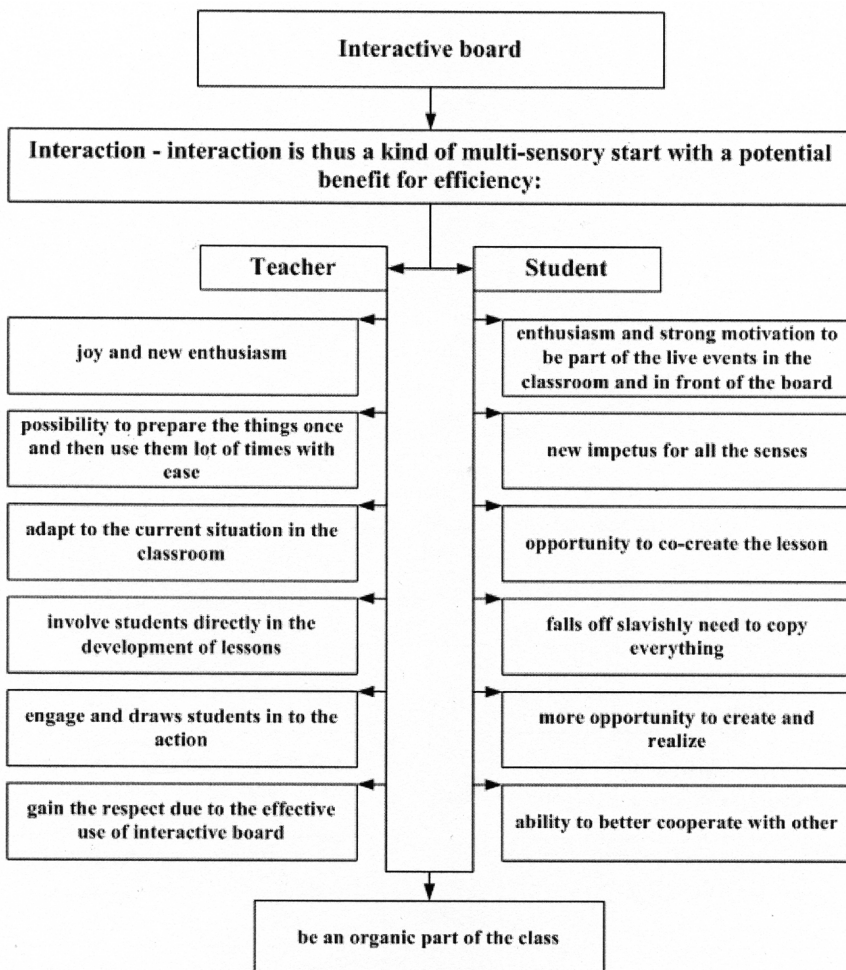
Interactive board

Interaction - interaction is thus a kind of multi-sensory start with a potential benefit for efficiency:

Teacher

Student

joy and new enthusiasm

enthusiasm and strong motivation to be part of the live events in the classroom and in front of the board

possibility to prepare the things once and then use them lot of times with ease

new impetus for all the senses

adapt to the current situation in the classroom

opportunity to co-create the lesson

involve students directly in the development of lessons

falls off slavishly need to copy everything

engage and draws students in to the action

more opportunity to create and realize

gain the respect due to the effective use of interactive board

ability to better cooperate with other

be an organic part of the class